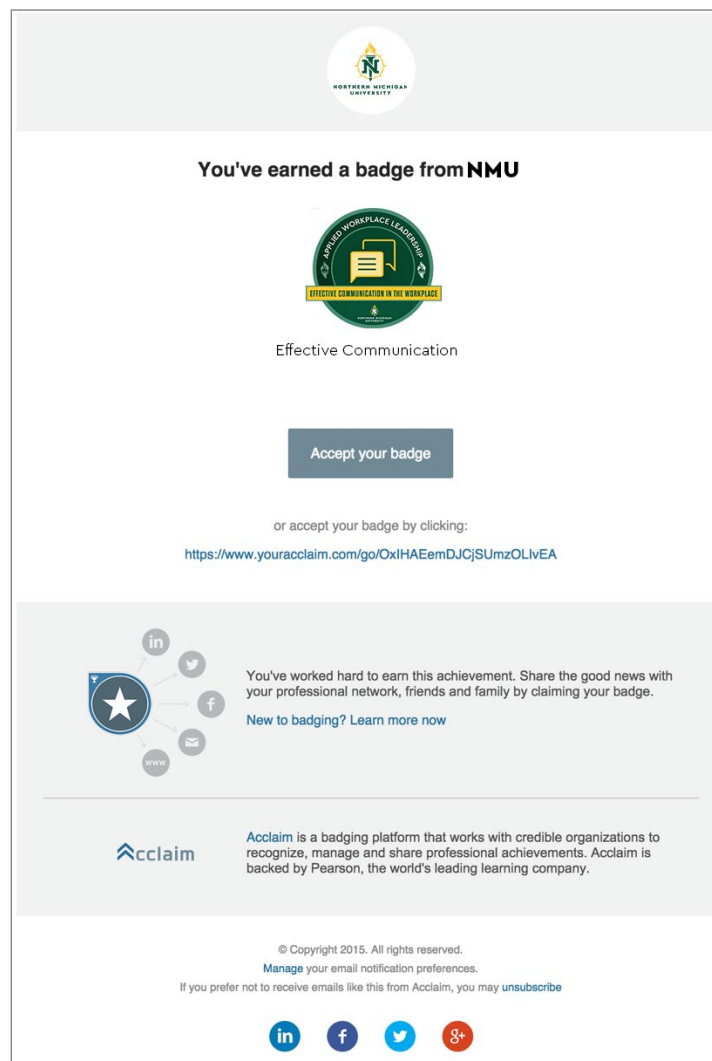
NORTHERN MICHIGAN UNIVERSITY

You've earned a badge from NMU

APPLIED WORKPLACE LEADERSHIP
EFFECTIVE COMMUNICATION IN THE WORKPLACE
NORTHERN MICHIGAN UNIVERSITY

Effective Communication

Accept your badge

or accept your badge by clicking:

https://www.youracclaim.com/go/OxIHAEemDJCjSUmzOLIvEA

in

f

www

You've worked hard to earn this achievement. Share the good news with your professional network, friends and family by claiming your badge.

New to badging? Learn more now

Acclaim

Acclaim is a badging platform that works with credible organizations to recognize, manage and share professional achievements. Acclaim is backed by Pearson, the world's leading learning company.

© Copyright 2015. All rights reserved.

Manage your email notification preferences.

If you prefer not to receive emails like this from Acclaim, you may unsubscribe

in f 8+